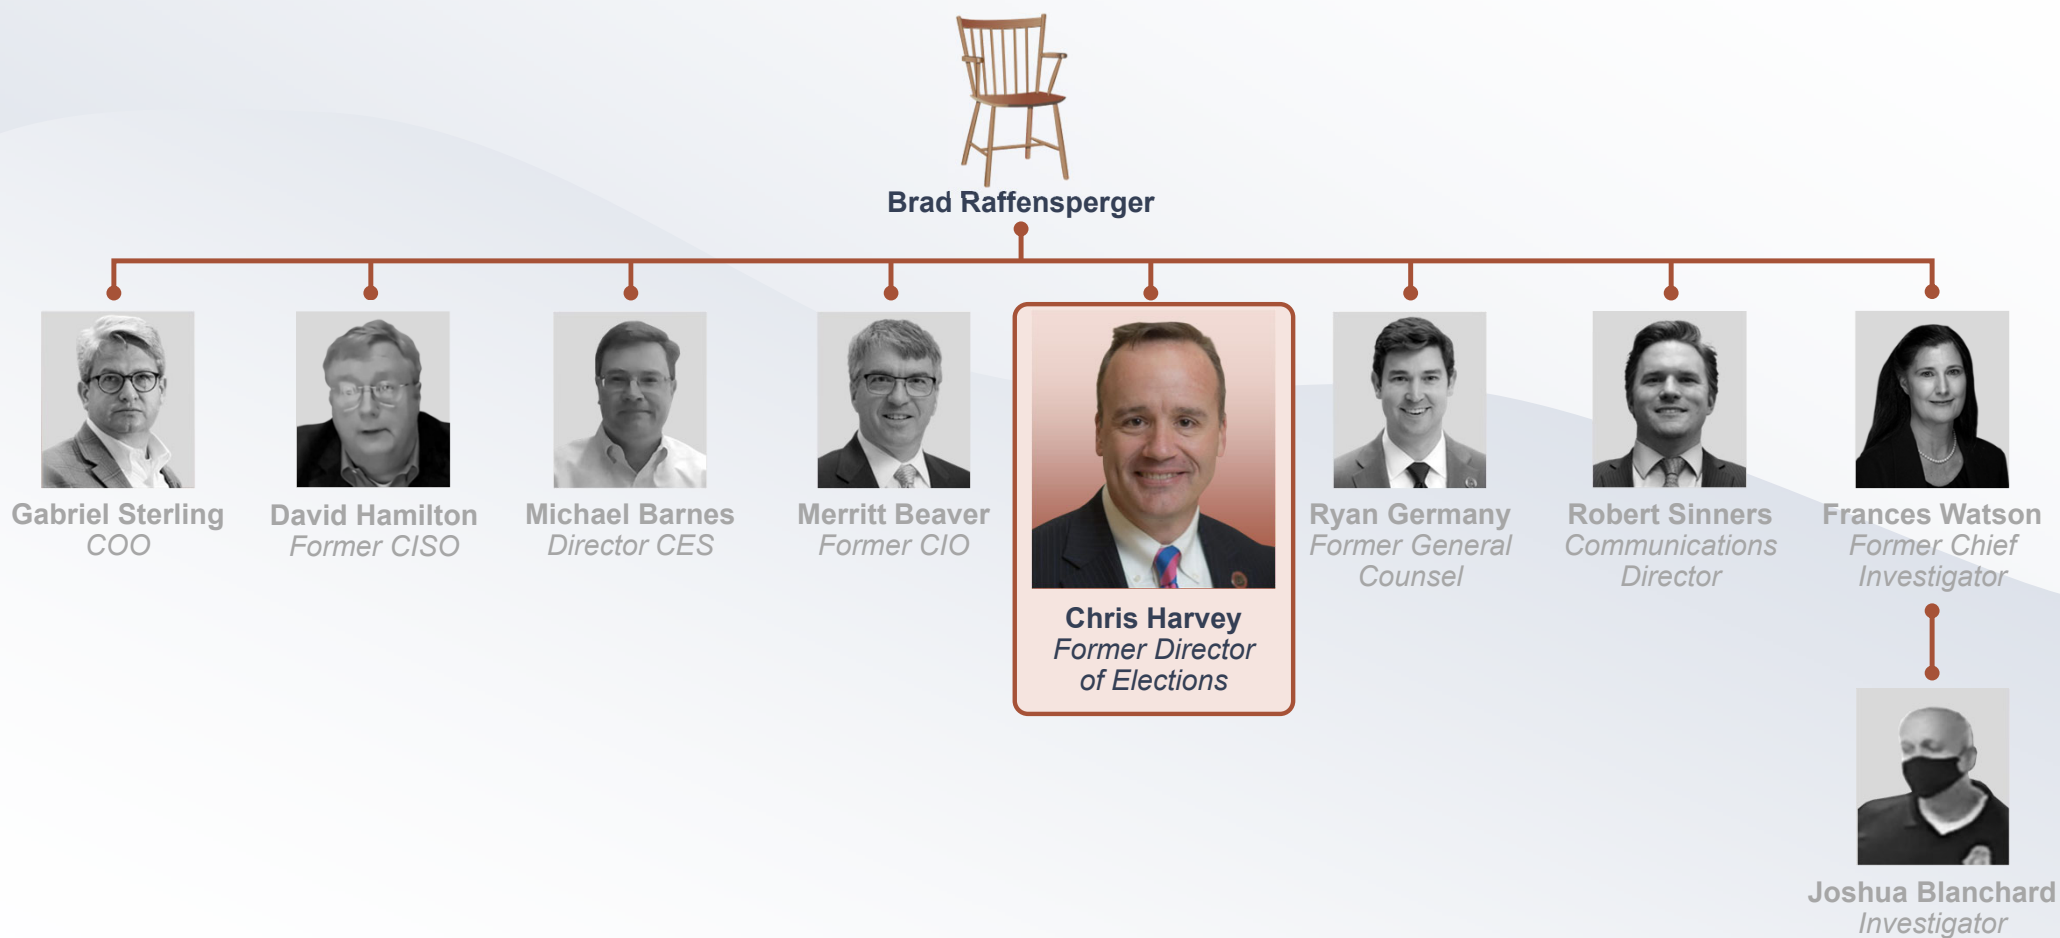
Brad Raffensperger

Gabriel Sterling
COO

David Hamilton
Former CISO

Michael Barnes
Director CES

Merritt Beaver
Former CIO

Chris Harvey
Former Director of Elections

Ryan Germany
Former General Counsel

Robert Sinners
Communications Director

Frances Watson
Former Chief Investigator

Joshua Blanchard
Investigator